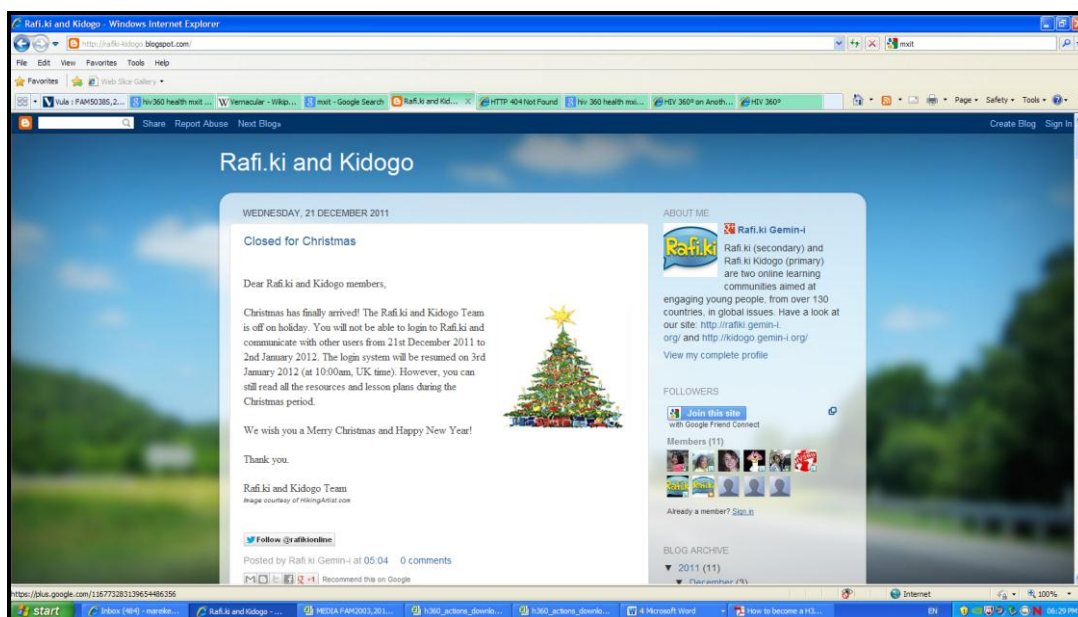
Rafi.ki and Kidogo - Windows Internet Explorer

http://rafiki-kidogo.blogspot.com/

mxit

File Edit View Favorites Tools Help

Favorites Web Slice Gallery

Vula : FAM5038S,2... hiv360 health mxit ... Vernacular - Wikip... mxit - Google Search Rafi.ki and Kid... HTTP 404 Not Found hiv 360 health mxi... HIV 360º on Anoth... HIV 360º

Page Safety Tools

Share Report Abuse Next Blog»

Create Blog Sign In

Rafi.ki and Kidogo

WEDNESDAY, 21 DECEMBER 2011

Closed for Christmas

Dear Rafi.ki and Kidogo members,

Christmas has finally arrived! The Rafi.ki and Kidogo Team is off on holiday. You will not be able to login to Rafi.ki and communicate with other users from 21st December 2011 to 2nd January 2012. The login system will be resumed on 3rd January 2012 (at 10:00am, UK time). However, you can still read all the resources and lesson plans during the Christmas period.

We wish you a Merry Christmas and Happy New Year!

Thank you.

Rafi.ki and Kidogo Team
Image courtesy of HikingArtist.com

Follow @rafikionline

Posted by Rafi.ki Gemin-i at 05:04 0 comments

Recommend this on Google

ABOUT ME

Rafi.ki

Rafi.ki Gemin-i

Rafi.ki (secondary) and Rafi.ki Kidogo (primary) are two online learning communities aimed at engaging young people, from over 130 countries, in global issues. Have a look at our site: http://rafiki.gemin-i.org/ and http://kidogo.gemin-i.org/

View my complete profile

FOLLOWERS

Join this site
with Google Friend Connect

Members (11)

Already a member? Sign in

BLOG ARCHIVE

▼ 2011 (11)

▼ December (3)

https://plus.google.com/116773283139654486356

Internet

100%

start

Inbox (484) - mareke...

Rafi.ki and Kidogo - ...

MEDIA FAM2003,201...

h360_actions_downlo...

h360_actions_downlo...

4 Microsoft Word

How to become a H3...

EN

06:29 PM